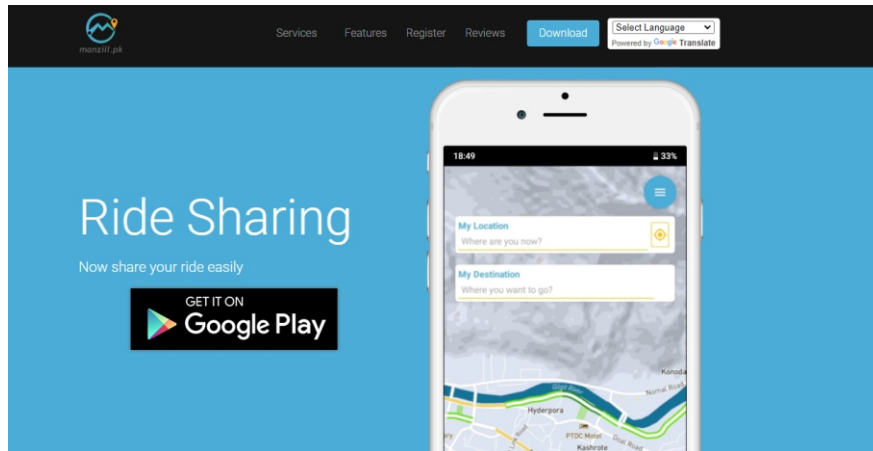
manzill.pk

Services Features Register Reviews Download

Select Language
Powered by Google Translate

Ride Sharing

Now share your ride easily

GET IT ON
Google Play

18:49 33%

My Location
Where are you now?

My Destination
Where you want to go?

Konoda
Gilgit River
Hyderpora
PTDC Motel
Kashrote